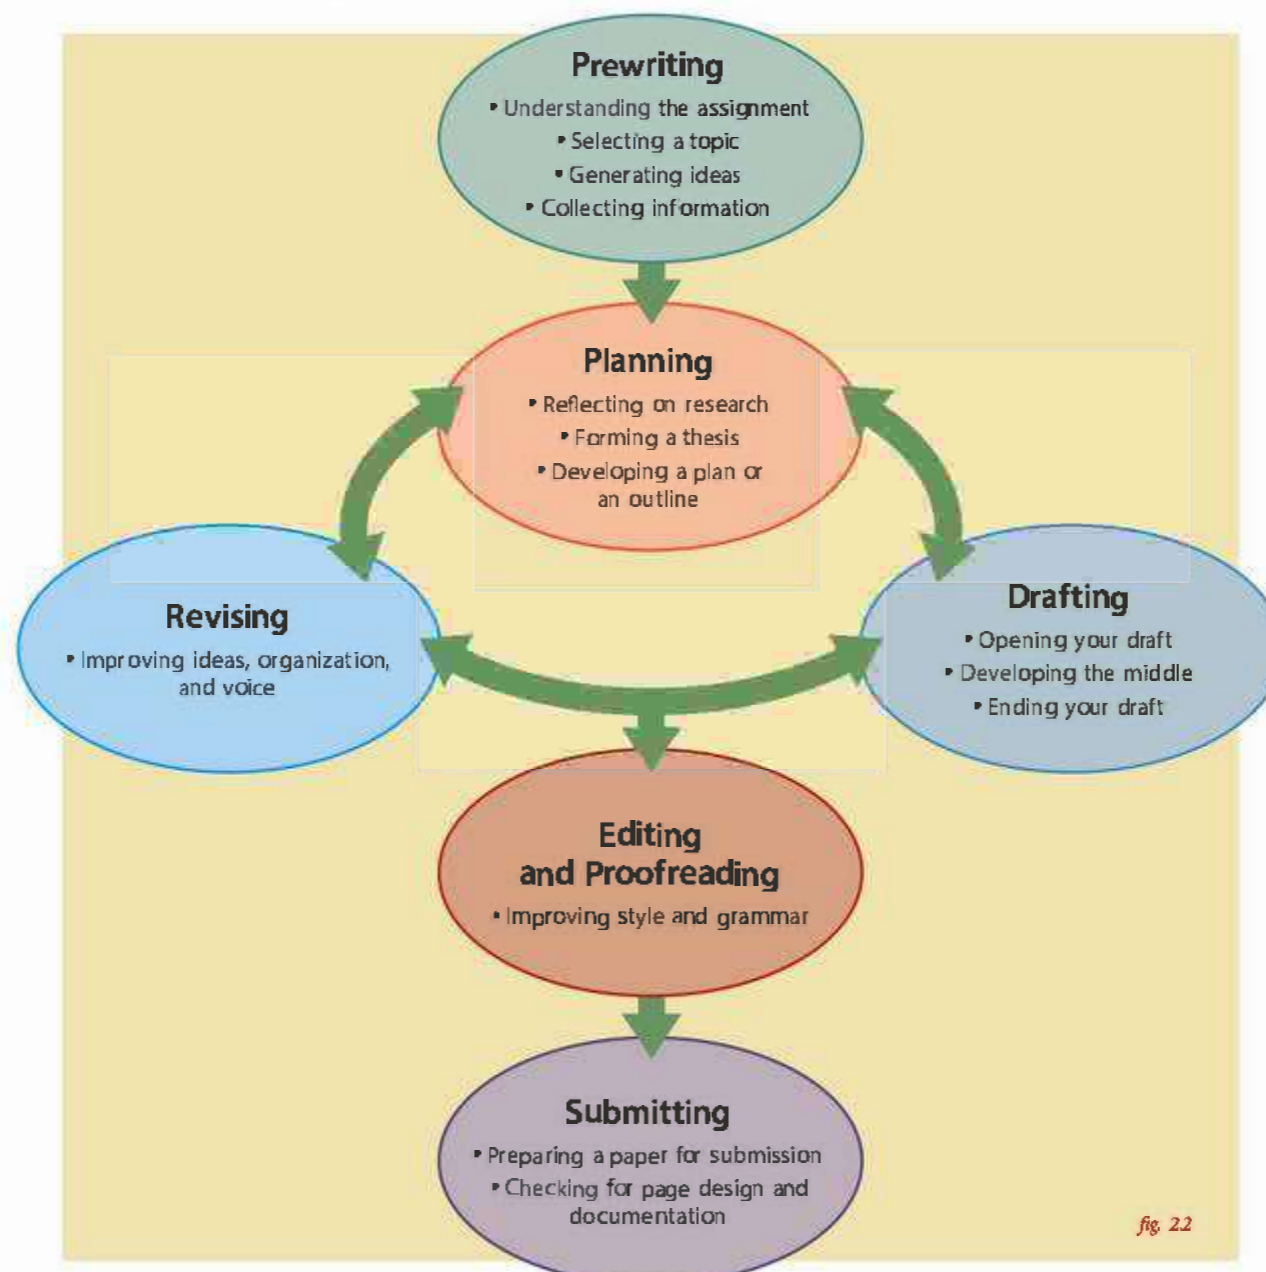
Prewriting
• Understanding the assignment
• Selecting a topic
• Generating ideas
• Collecting information

Planning
• Reflecting on research
• Forming a thesis
• Developing a plan or an outline

Revising
• Improving ideas, organization, and voice

Drafting
• Opening your draft
• Developing the middle
• Ending your draft

Editing and Proofreading
• Improving style and grammar

Submitting
• Preparing a paper for submission
• Checking for page design and documentation

fig. 2.2